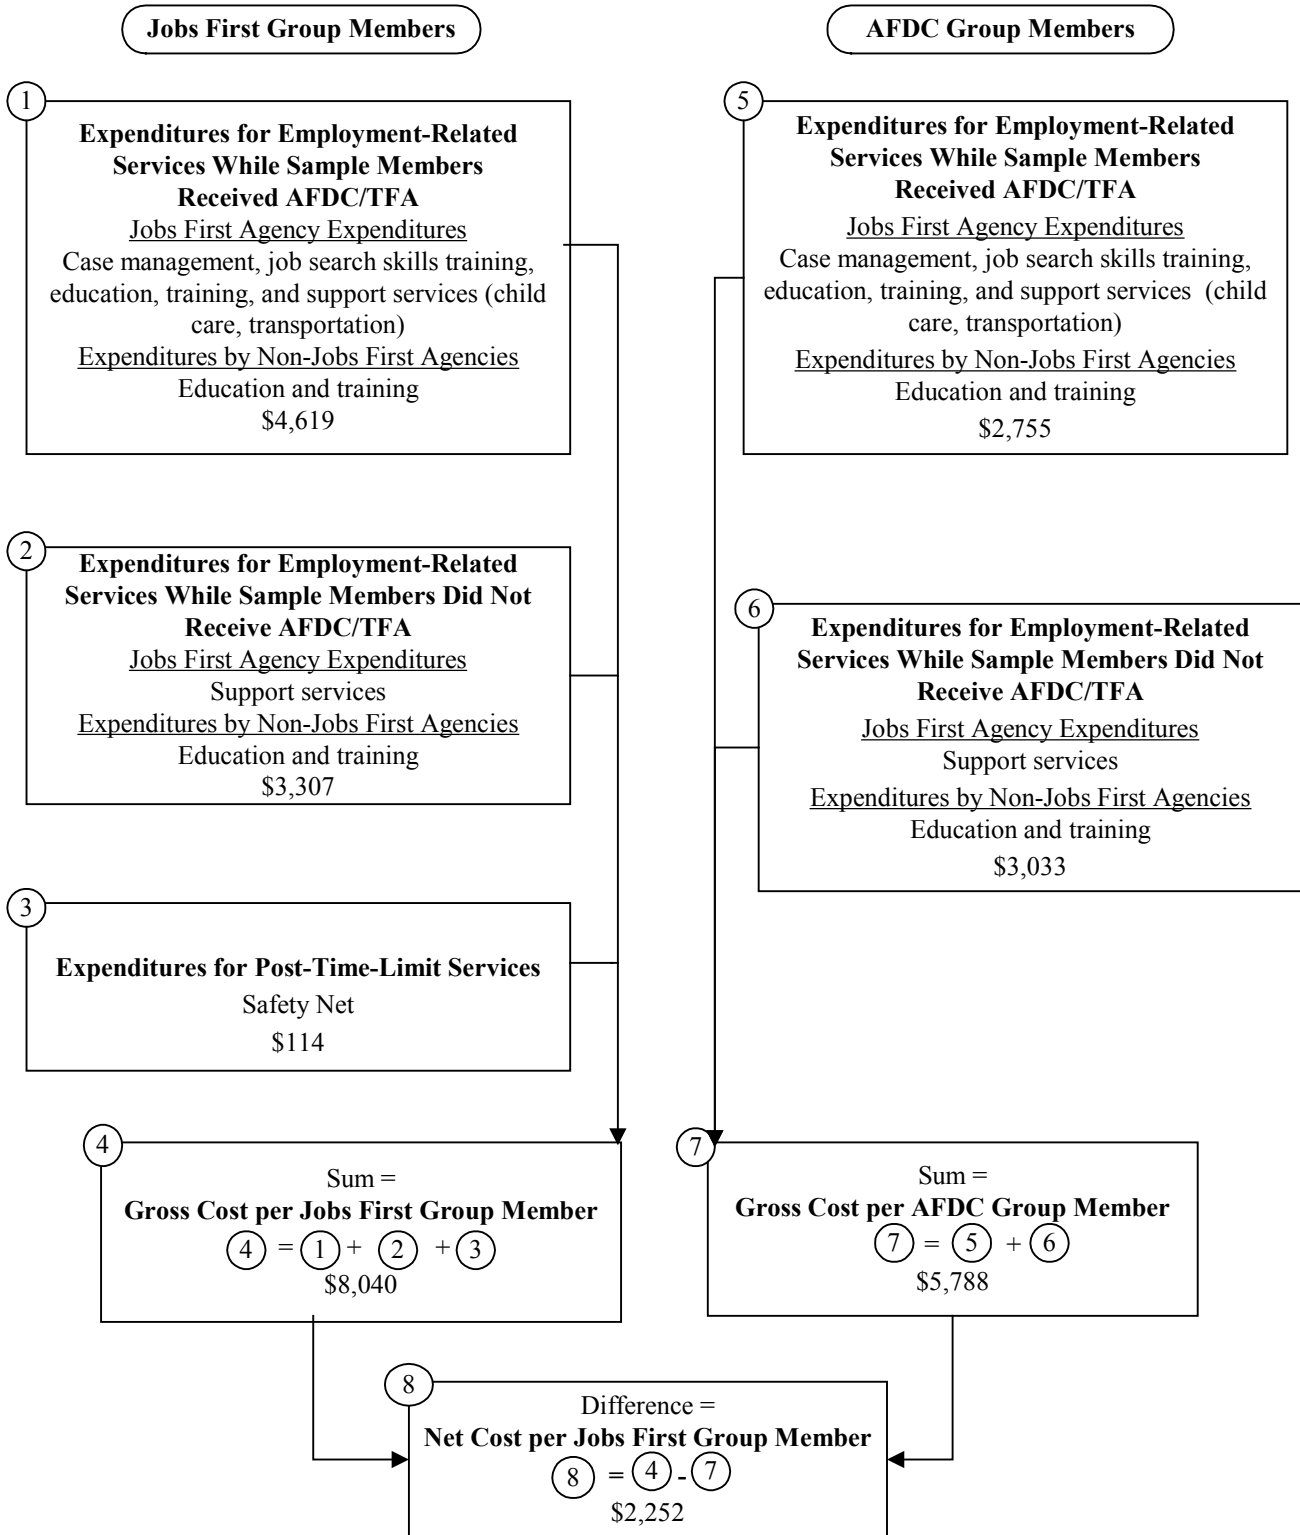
Jobs First Group Members

AFDC Group Members

1

Expenditures for Employment-Related Services While Sample Members Received AFDC/TFA

Jobs First Agency Expenditures

Case management, job search skills training, education, training, and support services (child care, transportation)

Expenditures by Non-Jobs First Agencies

Education and training

\$4,619

2

Expenditures for Employment-Related Services While Sample Members Did Not Receive AFDC/TFA

Jobs First Agency Expenditures

Support services

Expenditures by Non-Jobs First Agencies

Education and training

\$3,307

3

Expenditures for Post-Time-Limit Services

Safety Net

\$114

4

Sum =

Gross Cost per Jobs First Group Member

4 = 1 + 2 + 3

\$8,040

5

Expenditures for Employment-Related Services While Sample Members Received AFDC/TFA

Jobs First Agency Expenditures

Case management, job search skills training, education, training, and support services (child care, transportation)

Expenditures by Non-Jobs First Agencies

Education and training

\$2,755

6

Expenditures for Employment-Related Services While Sample Members Did Not Receive AFDC/TFA

Jobs First Agency Expenditures

Support services

Expenditures by Non-Jobs First Agencies

Education and training

\$3,033

7

Sum =

Gross Cost per AFDC Group Member

7 = 5 + 6

\$5,788

8

Difference =

Net Cost per Jobs First Group Member

8 = 4 - 7

\$2,252